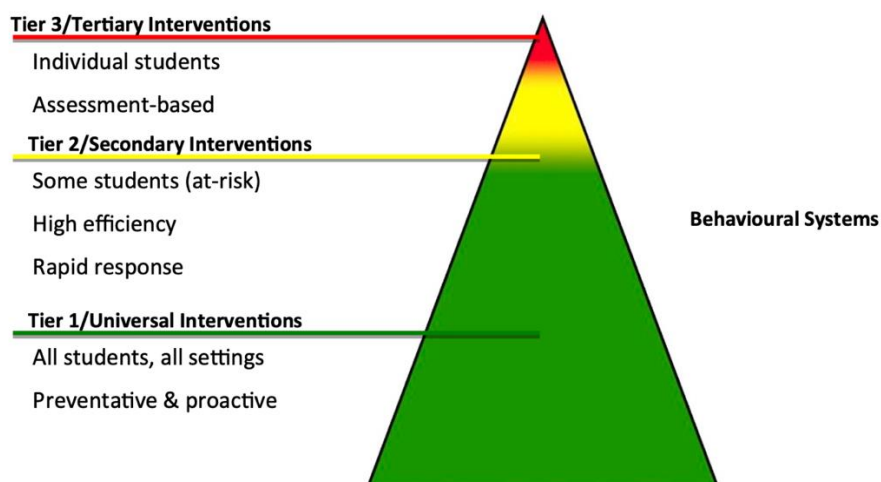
Tier 3/Tertiary Interventions

Individual students

Assessment-based

Tier 2/Secondary Interventions

Some students (at-risk)

High efficiency

Rapid response

Tier 1/Universal Interventions

All students, all settings

Preventative & proactive

Behavioural Systems